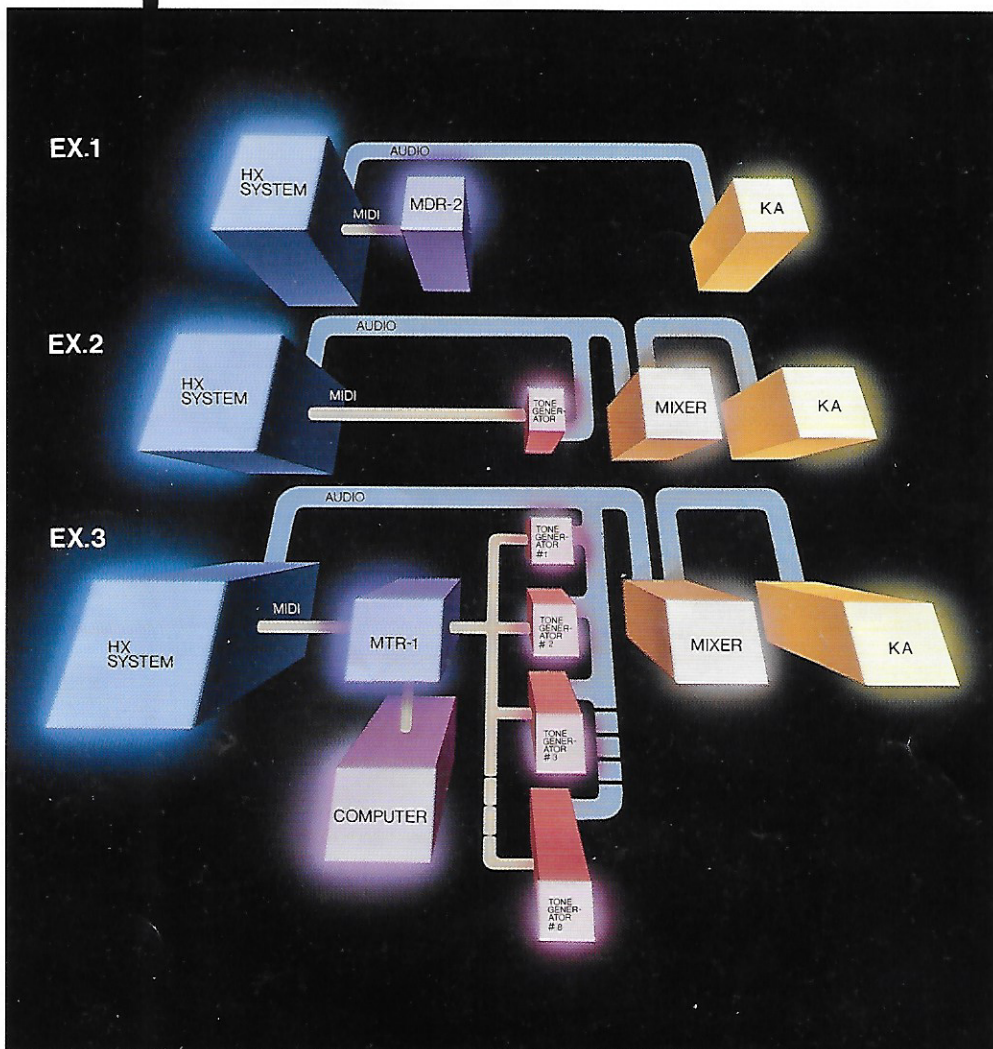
EX.1

AUDIO

HX SYSTEM

MIDI

MDR-2

KA

EX.2

AUDIO

HX SYSTEM

MIDI

TONE GENERATOR

MIXER

KA

EX.3

AUDIO

TONE GENERATOR #1

HX SYSTEM

MIDI

MTR-1

TONE GENERATOR # 2

MIXER

KA

TONE GENERATOR # 3

COMPUTER

TONE GENERATOR # 8